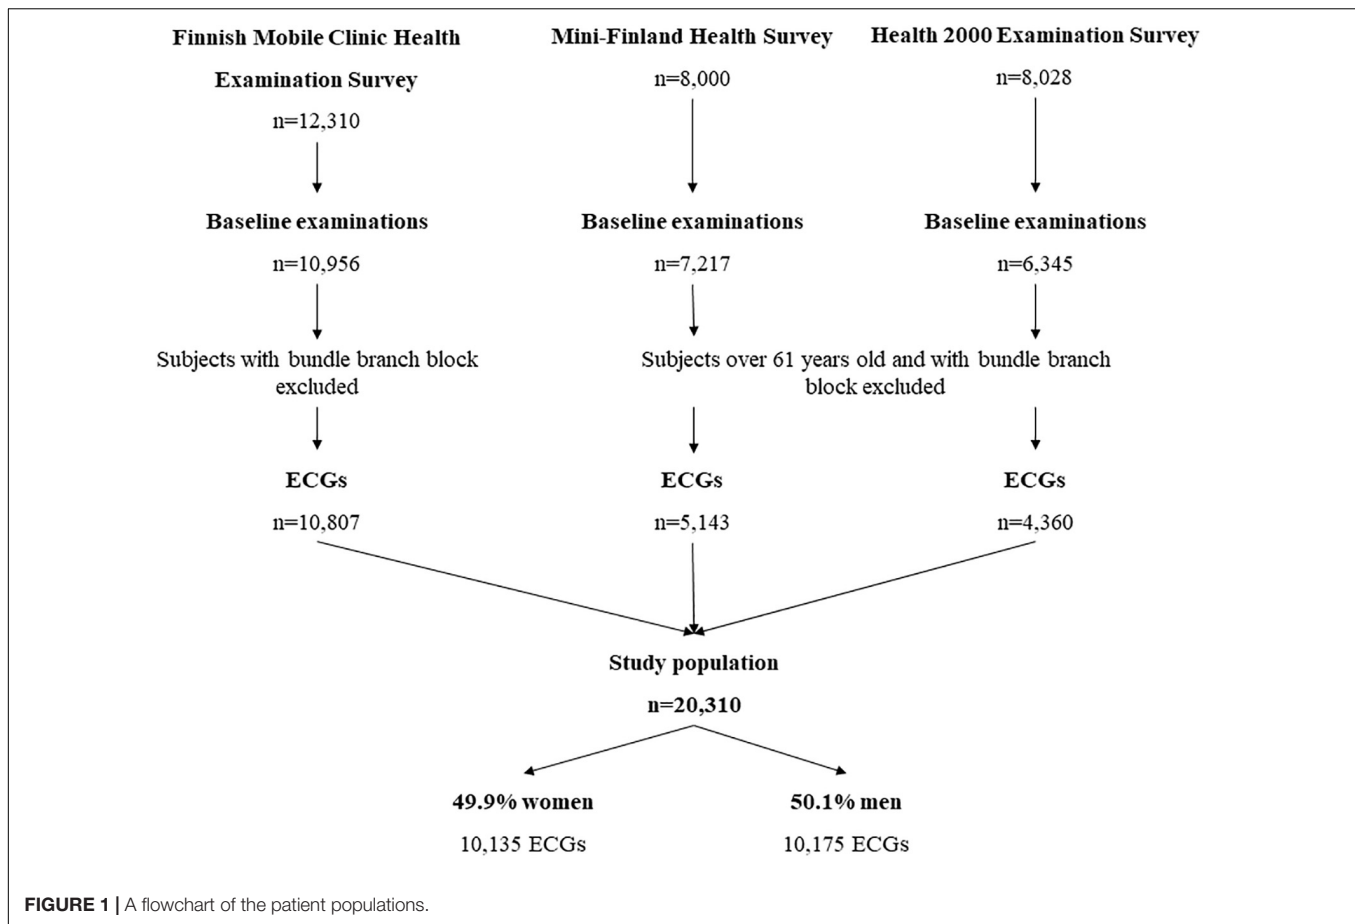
Finnish Mobile Clinic Health Examination Survey

n=12,310

Baseline examinations

n=10,956

Subjects with bundle branch block excluded

ECGs

n=10,807

Mini-Finland Health Survey

n=8,000

Baseline examinations

n=7,217

Health 2000 Examination Survey

n=8,028

Baseline examinations

n=6,345

Subjects over 61 years old and with bundle branch block excluded

ECGs

n=5,143

ECGs

n=4,360

Study population

n=20,310

49.9% women

10,135 ECGs

50.1% men

10,175 ECGs

FIGURE 1 | A flowchart of the patient populations.